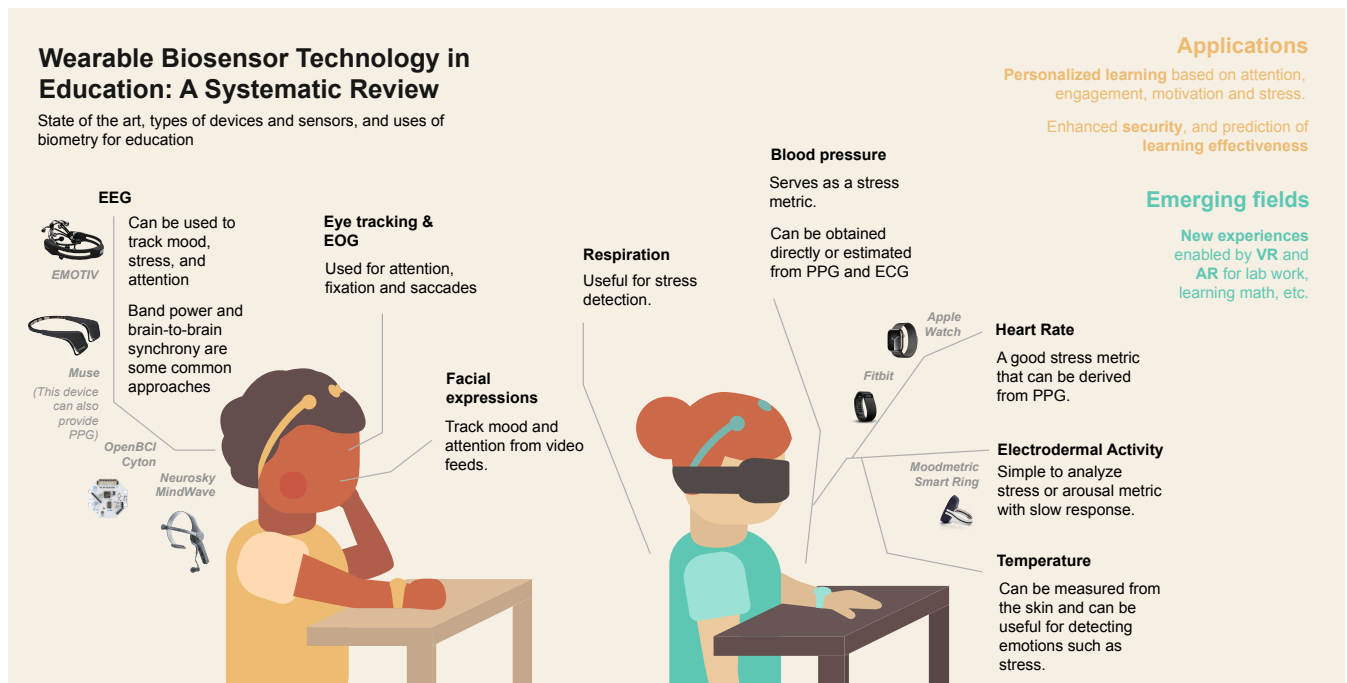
Wearable Biosensor Technology in Education: A Systematic Review

State of the art, types of devices and sensors, and uses of biometry for education

Applications

Personalized learning based on attention, engagement, motivation and stress.

Enhanced security, and prediction of learning effectiveness

Emerging fields

New experiences enabled by VR and AR for lab work, learning math, etc.

EEG

Can be used to track mood, stress, and attention

Band power and brain-to-brain synchrony are some common approaches

EMOTIV

Muse

(This device can also provide PPG)

OpenBCI Cyton

Neurosky MindWave

Eye tracking & EOG

Used for attention, fixation and saccades

Facial expressions

Track mood and attention from video feeds.

Respiration

Useful for stress detection.

Blood pressure

Serves as a stress metric.

Can be obtained directly or estimated from PPG and ECG

Apple Watch

Fitbit

Heart Rate

A good stress metric that can be derived from PPG.

Electrodermal Activity

Simple to analyze stress or arousal metric with slow response.

Moodmetric Smart Ring

Temperature

Can be measured from the skin and can be useful for detecting emotions such as stress.